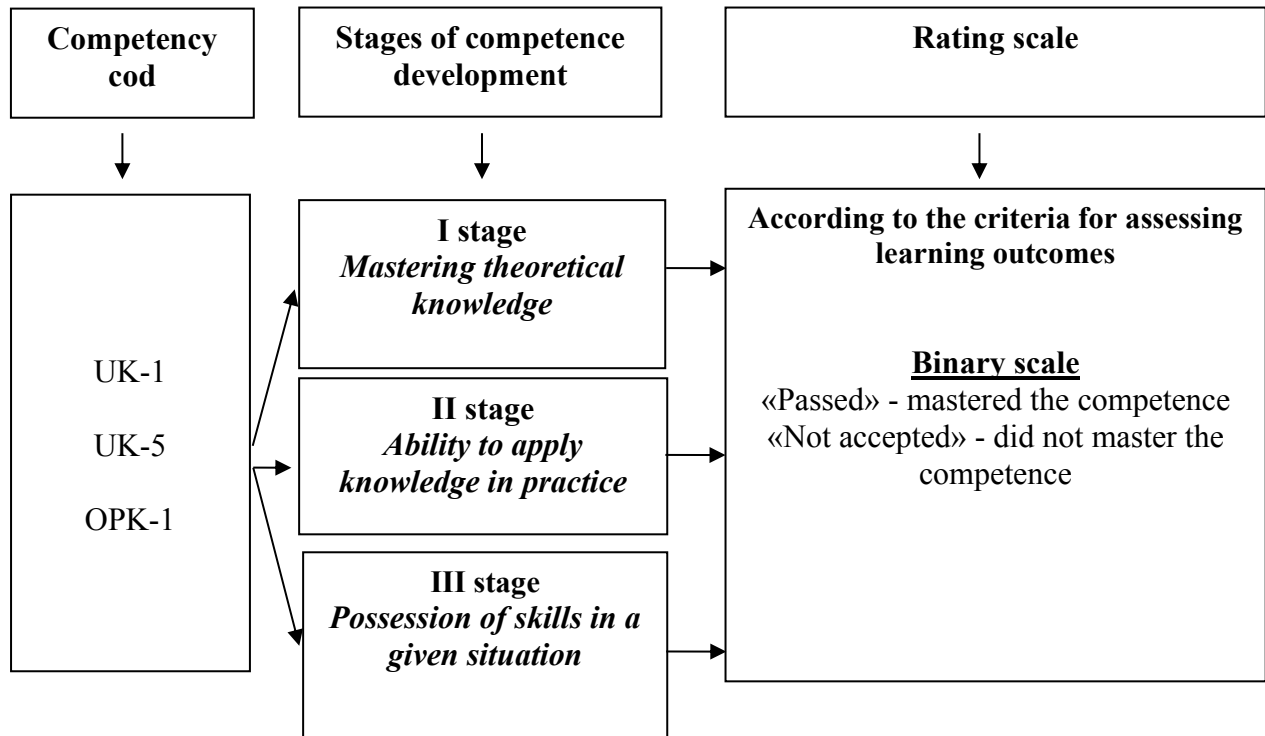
Competency cod

Stages of competence development

Rating scale

UK-1

UK-5

OPK-1

I stage
*Mastering theoretical knowledge*

II stage
*Ability to apply knowledge in practice*

III stage
*Possession of skills in a given situation*

According to the criteria for assessing learning outcomes

Binary scale
«Passed» - mastered the competence
«Not accepted» - did not master the competence